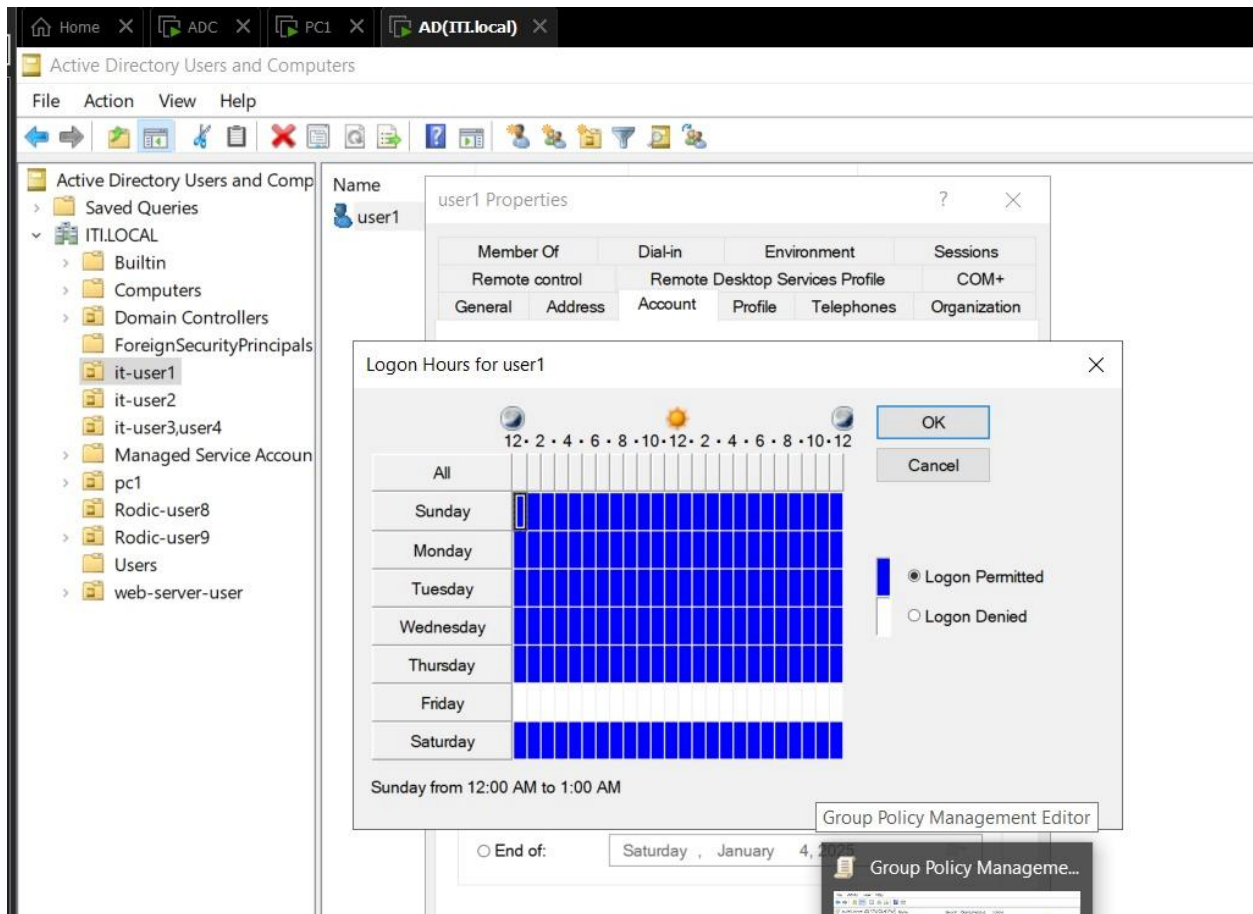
Home ADC PC1 AD(ITI.local)

Active Directory Users and Computers

File Action View Help

Active Directory Users and Comp
Saved Queries
ITI.LOCAL
Builtin
Computers
Domain Controllers
ForeignSecurityPrincipals
it-user1
it-user2
it-user3,user4
Managed Service Accoun
pc1
Rodic-user8
Rodic-user9
Users
web-server-user

Name
user1

user1 Properties ? ×

Member Of | Dial-in | Environment | Sessions
Remote control | Remote Desktop Services Profile | COM+
General | Address | Account | Profile | Telephones | Organization

Logon Hours for user1 ×

12 · 2 · 4 · 6 · 8 ·10·12· 2 · 4 · 6 · 8 ·10·12

All
Sunday
Monday
Tuesday
Wednesday
Thursday
Friday
Saturday

OK
Cancel

Logon Permitted
Logon Denied

Sunday from 12:00 AM to 1:00 AM

Group Policy Management Editor

End of: Saturday , January 4, 2025

Group Policy Manageme...